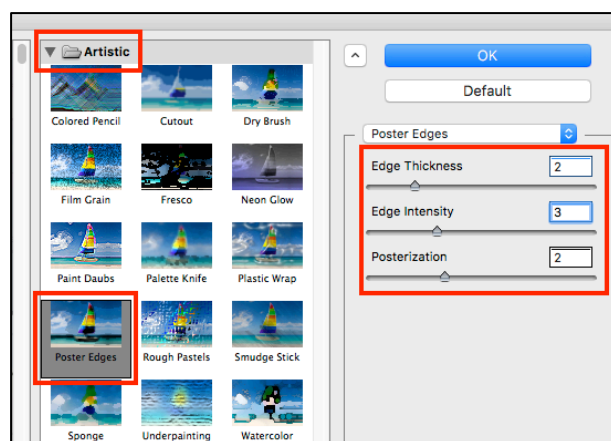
Artistic

Colored Pencil
Cutout
Dry Brush
Film Grain
Fresco
Neon Glow
Paint Daubs
Palette Knife
Plastic Wrap
Poster Edges
Rough Pastels
Smudge Stick
Sponge
Underpainting
Watercolor

OK
Default

Poster Edges

Edge Thickness 2
Edge Intensity 3
Posterization 2